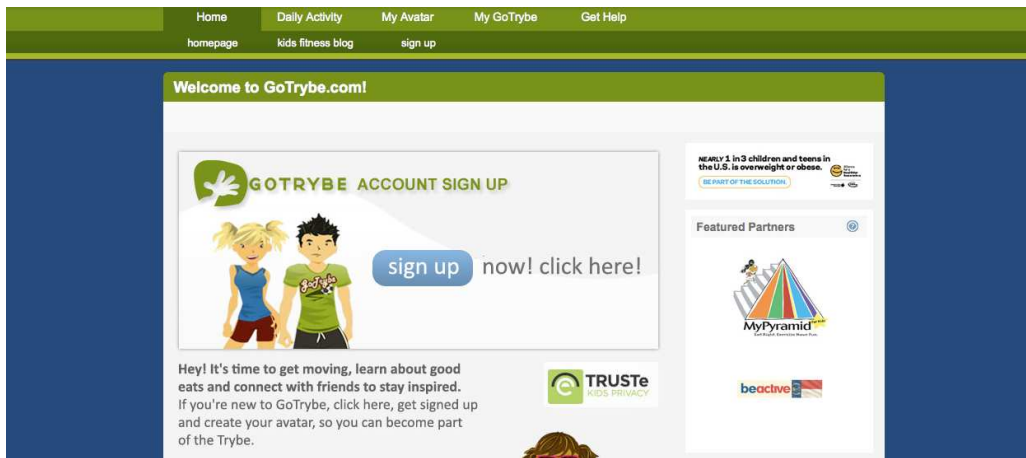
Home Daily Activity My Avatar My GoTrybe Get Help

homepage kids fitness blog sign up

Welcome to GoTrybe.com!

GOTRYBE ACCOUNT SIGN UP

GoTrybe

sign up now! click here!

Hey! It's time to get moving, learn about good eats and connect with friends to stay inspired.
If you're new to GoTrybe, click here, get signed up and create your avatar, so you can become part of the Trybe.

TRUSTe KIDS PRIVACY

NEARLY 1 in 3 children and teens in the U.S. is overweight or obese.

BE PART OF THE SOLUTION

Featured Partners

MyPyramid

beactive